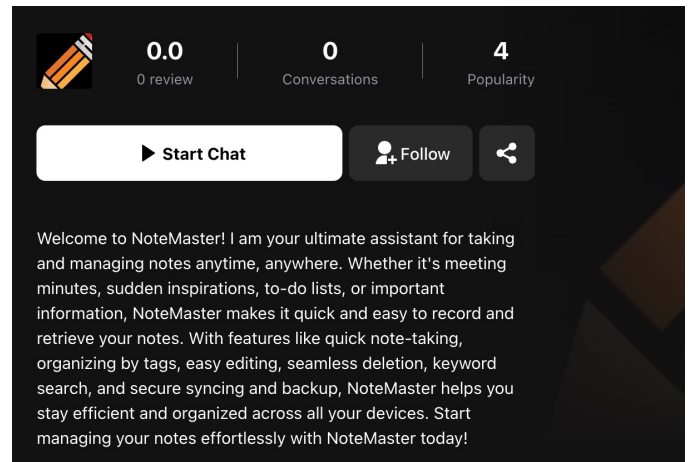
0.0
0 review

0
Conversations

4
Popularity

Start Chat

Follow

Welcome to NoteMaster! I am your ultimate assistant for taking and managing notes anytime, anywhere. Whether it's meeting minutes, sudden inspirations, to-do lists, or important information, NoteMaster makes it quick and easy to record and retrieve your notes. With features like quick note-taking, organizing by tags, easy editing, seamless deletion, keyword search, and secure syncing and backup, NoteMaster helps you stay efficient and organized across all your devices. Start managing your notes effortlessly with NoteMaster today!